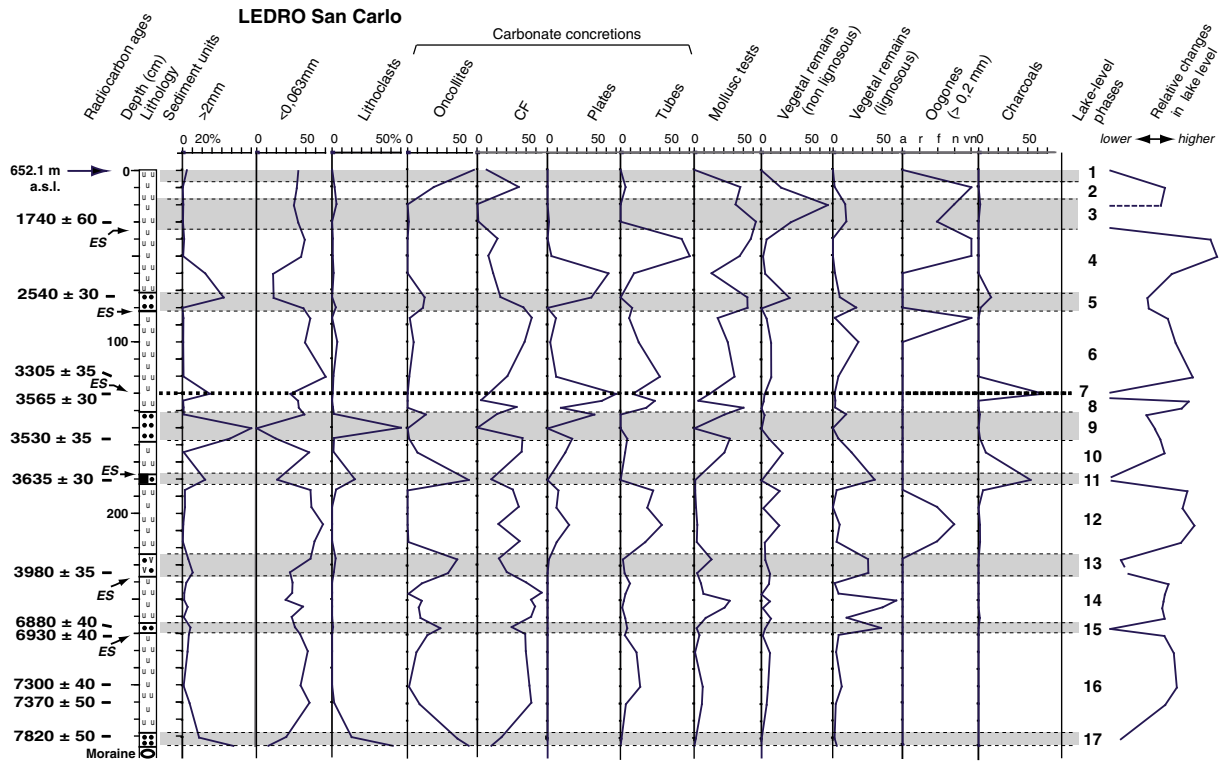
LEDRO San Carlo

Radiocarbon ages
Depth (cm)
Lithology
Sediment units
>2mm
<0,063mm
Lithoclasts
Carbonate concretions
Oncolites
CF
Plates
Tubes
Mollusc tests
Vegetal remains (non lignosous)
Vegetal remains (lignosous)
Oogones (> 0,2 mm)
Charcoals
Lake-level phases
Relative changes in lake level

0 20%
0 50
0 50%
0 50
0 50
0 50
0 50
0 50
0 50
0 50
a r f n vn
0 50
lower higher

652.1 m a.s.l.
0
100
200

1740 ± 60
ES
2540 ± 30
ES
3305 ± 35
ES
3565 ± 30
3530 ± 35
ES
3635 ± 30
3980 ± 35
ES
6880 ± 40
6930 ± 40
ES
7300 ± 40
7370 ± 50
7820 ± 50
Moraine

1
2
3
4
5
6
7
8
9
10
11
12
13
14
15
16
17